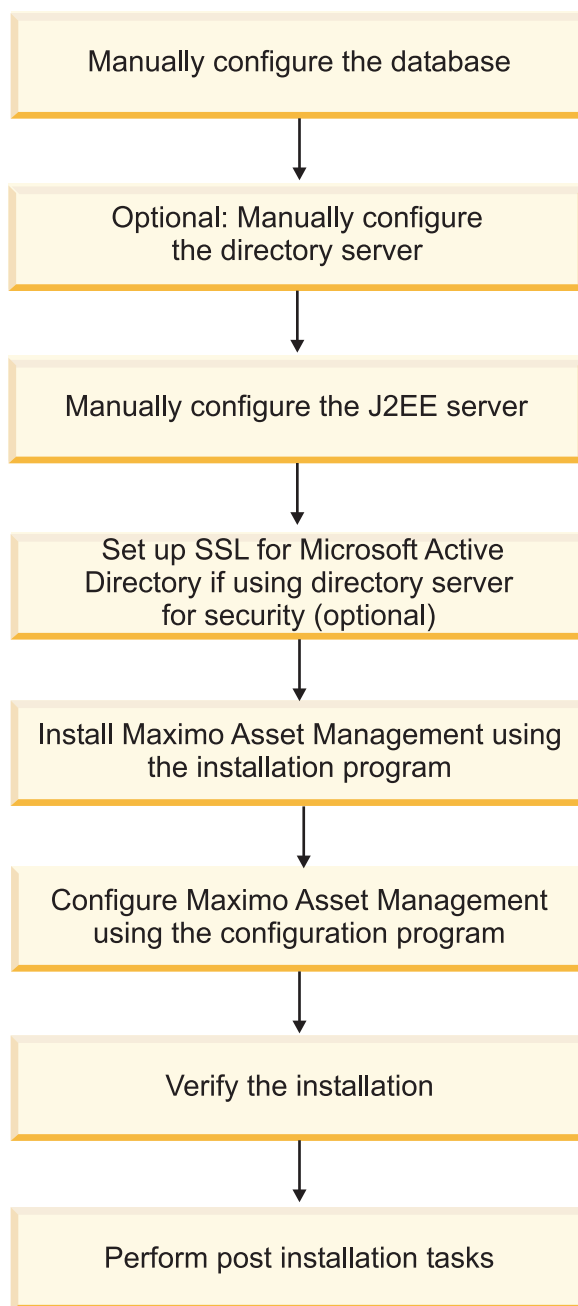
Manually configure the database

Optional: Manually configure the directory server

Manually configure the J2EE server

Set up SSL for Microsoft Active Directory if using directory server for security (optional)

Install Maximo Asset Management using the installation program

Configure Maximo Asset Management using the configuration program

Verify the installation

Perform post installation tasks